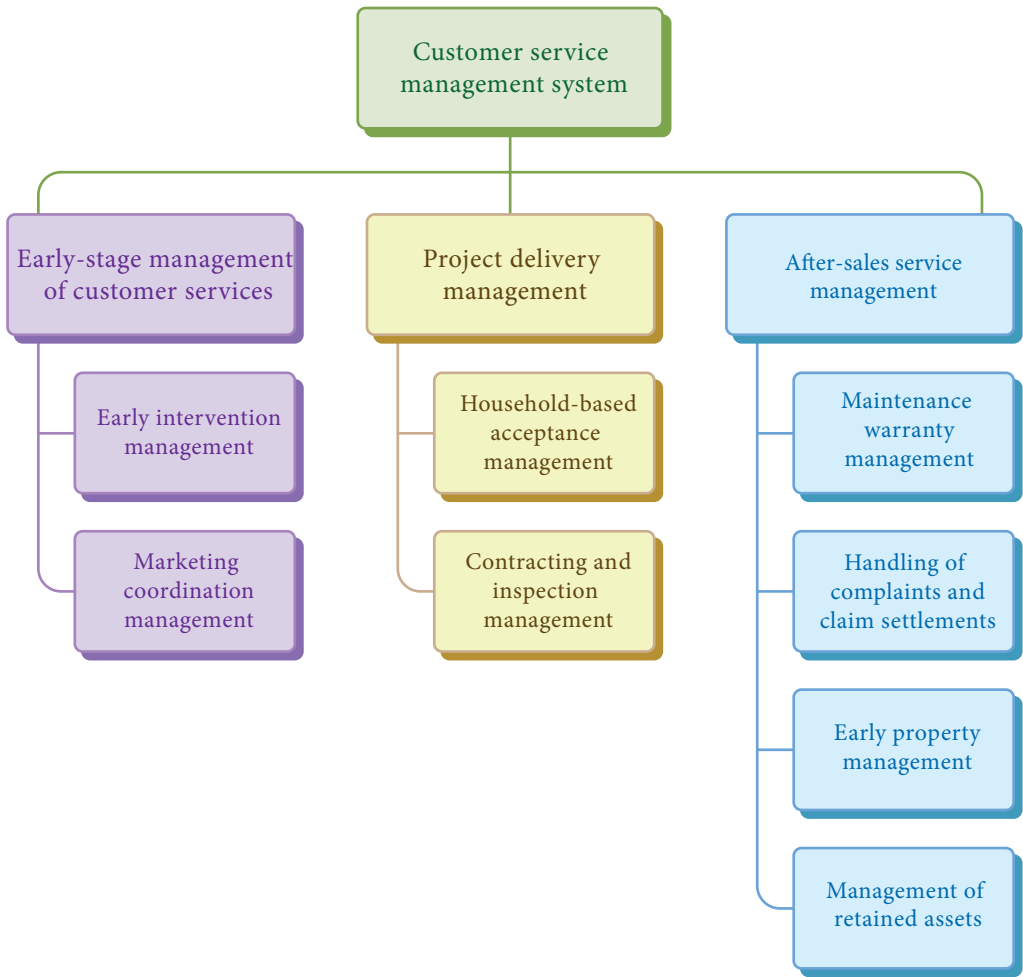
Customer service management system

Early-stage management of customer services

Early intervention management

Marketing coordination management

Project delivery management

Household-based acceptance management

Contracting and inspection management

After-sales service management

Maintenance warranty management

Handling of complaints and claim settlements

Early property management

Management of retained assets